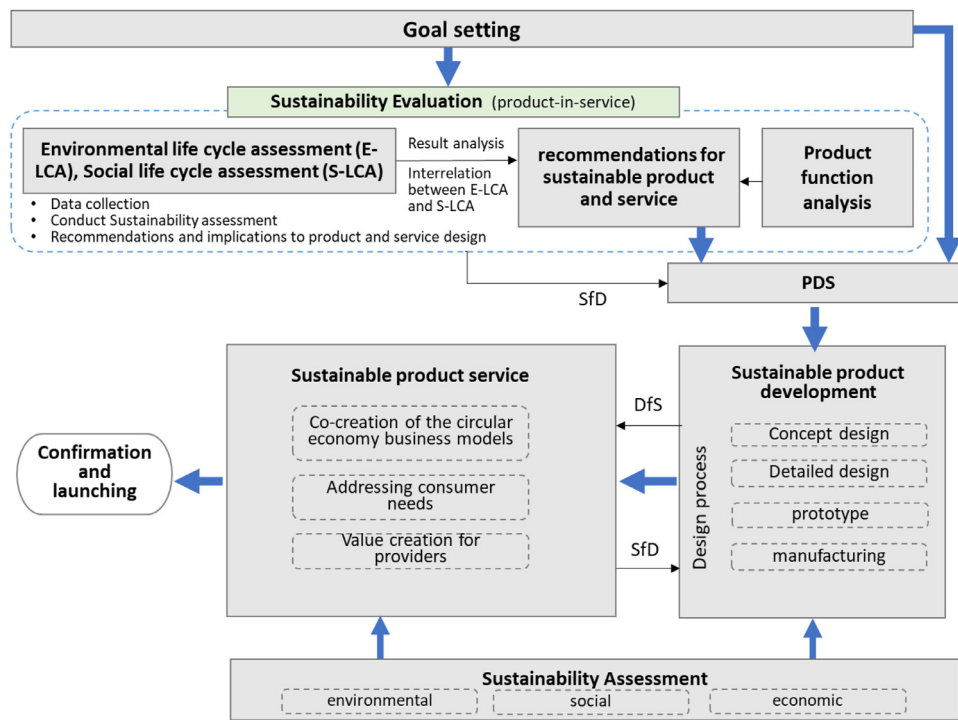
Goal setting

Sustainability Evaluation (product-in-service)

Environmental life cycle assessment (E-LCA), Social life cycle assessment (S-LCA)

- Data collection
- Conduct Sustainability assessment
- Recommendations and implications to product and service design

Result analysis

Interrelation between E-LCA and S-LCA

recommendations for sustainable product and service

Product function analysis

SfD

PDS

Sustainable product service

Co-creation of the circular economy business models

Addressing consumer needs

Value creation for providers

DfS

SfD

Sustainable product development

Design process

Concept design

Detailed design

prototype

manufacturing

Confirmation and launching

Sustainability Assessment

environmental

social

economic